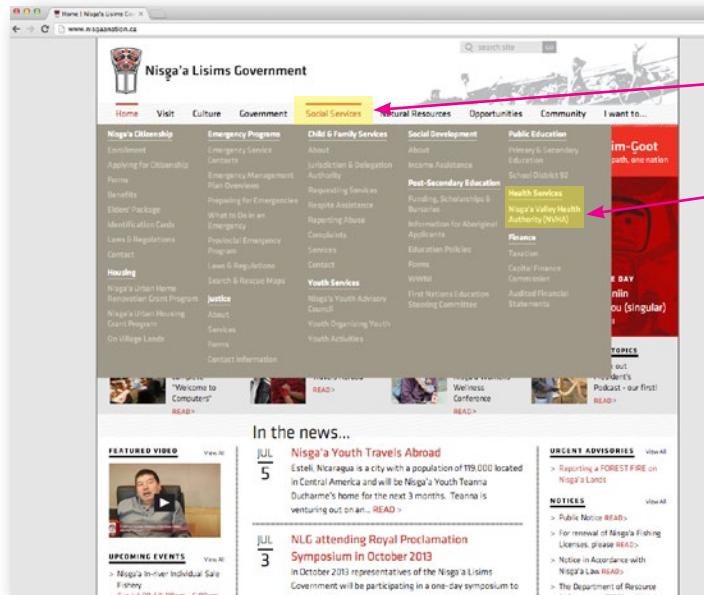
Home | Nisga'a Lisims Go ×

www.nisgaanation.ca

search site

Nisga'a Lisims Government

Home Visit Culture Government Social Services Natural Resources Opportunities Community I want to...

Nisga'a Citizenship
Enrollment
Applying for Citizenship
Forms
Benefits
Elders' Package
Identification Cards
Laws & Regulations
Contact

Housing
Nisga'a Urban Home Renovation Grant Program
Nisga'a Urban Housing Grant Program
On Village Lands

Emergency Programs
Emergency Service Contacts
Emergency Management Plan Overviews
Preparing for Emergencies
What to Do in an Emergency
Provincial Emergency Program
Laws & Regulations
Search & Rescue Maps

Justice
About
Services
Forms
Contact Information

Child & Family Services
About
Jurisdiction & Delegation Authority
Requesting Services
Respite Assistance
Reporting Abuse
Complaints
Services
Contact

Youth Services
Nisga'a Youth Advisory Council
Youth Organizing Youth
Youth Activities

Social Development
About
Income Assistance

Post-Secondary Education
Funding, Scholarships & Bursaries
Information for Aboriginal Applicants
Education Policies
Forms
WWNI
First Nations Education Steering Committee

Public Education
Primary & Secondary Education
School District 92

Health Services
Nisga'a Valley Health Authority (NVHA)

Finance
Taxation
Capital Finance Commission
Audited Financial Statements

im-Goot
path, one nation

E DAY
niin
ou (singular)

TOPICS

"Welcome to Computers"
READ >

READ >

Wellness Conference
READ >

President's Podcast - our first!
READ >

In the news...

FEATURED VIDEO
View All

UPCOMING EVENTS
View All
> Nisga'a In-river Individual Sale Fishery

JUL 5
Nisga'a Youth Travels Abroad
Esteli, Nicaragua is a city with a population of 119,000 located in Central America and will be Nisga'a Youth Teanna Ducharme's home for the next 3 months. Teanna is venturing out on an... READ >

JUL 3
NLG attending Royal Proclamation Symposium in October 2013
In October 2013 representatives of the Nisga'a Lisims Government will be participating in a one-day symposium to

URGENT ADVISORIES
View All
> Reporting a FOREST FIRE on Nisga'a Lands

NOTICES
View All
> Public Notice READ >
> For renewal of Nisga'a Fishing Licenses, please READ >
> Notice in Accordance with Nisga'a Law READ >
> The Department of Resource